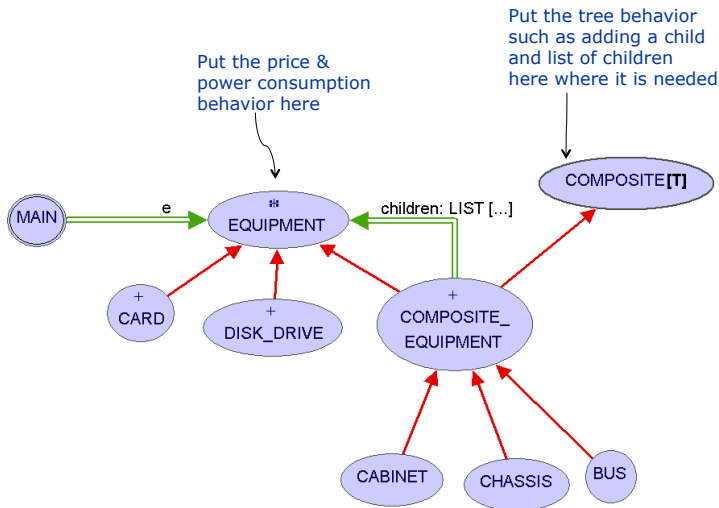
Put the tree behavior such as adding a child and list of children here where it is needed

Put the price & power consumption behavior here

COMPOSITE[T]

MAIN

e

*
EQUIPMENT

children: LIST [...]

+
CARD

+
DISK_DRIVE

+
COMPOSITE_
EQUIPMENT

CABINET

CHASSIS

BUS